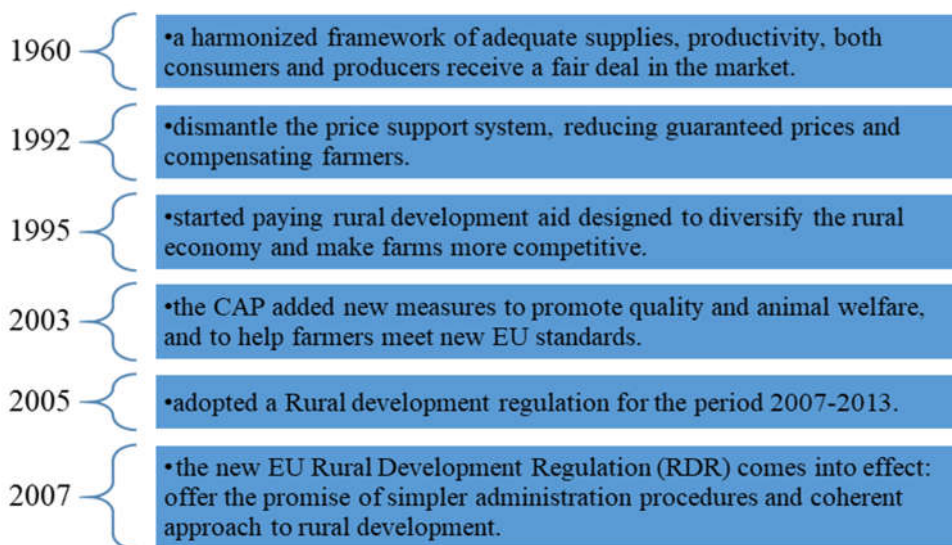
1960
•a harmonized framework of adequate supplies, productivity, both consumers and producers receive a fair deal in the market.

1992
•dismantle the price support system, reducing guaranteed prices and compensating farmers.

1995
•started paying rural development aid designed to diversify the rural economy and make farms more competitive.

2003
•the CAP added new measures to promote quality and animal welfare, and to help farmers meet new EU standards.

2005
•adopted a Rural development regulation for the period 2007-2013.

2007
•the new EU Rural Development Regulation (RDR) comes into effect: offer the promise of simpler administration procedures and coherent approach to rural development.